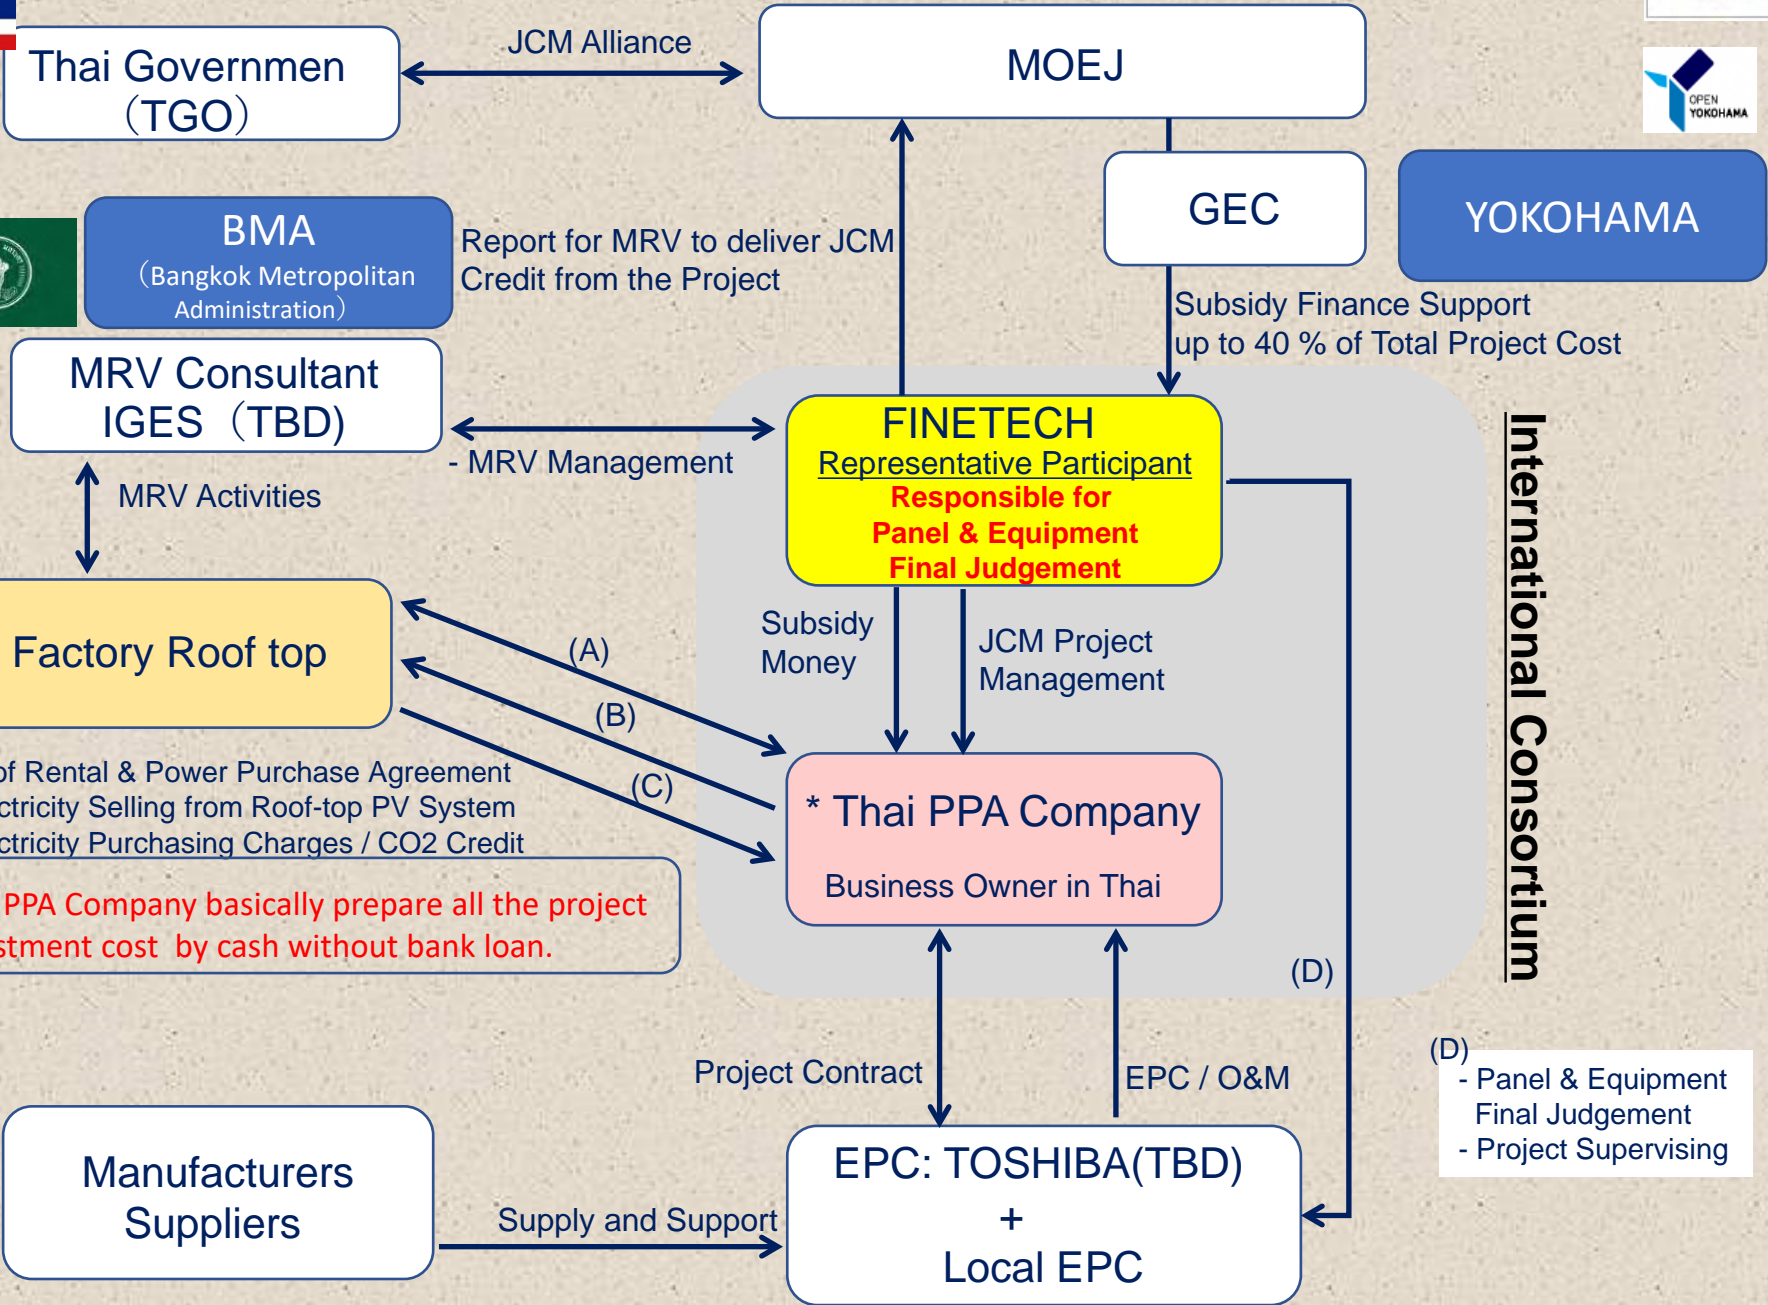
Thai Governmen（TGO）

JCM Alliance

MOEJ

OPEN YOKOHAMA

GEC

YOKOHAMA

BMA
（Bangkok Metropolitan Administration）

Report for MRV to deliver JCM Credit from the Project

Subsidy Finance Support
up to 40 % of Total Project Cost

MRV Consultant
IGES（TBD)

- MRV Management

FINETECH
Representative Participant
Responsible for
Panel & Equipment
Final Judgement

International Consortium

MRV Activities

Factory Roof top

(A)

(B)

(C)

Subsidy Money

JCM Project Management

of Rental & Power Purchase Agreement
ctricity Selling from Roof-top PV System
ctricity Purchasing Charges / CO2 Credit

* Thai PPA Company

Business Owner in Thai

PPA Company basically prepare all the project
stment cost by cash without bank loan.

(D)

Project Contract

EPC / O&M

(D)
- Panel & Equipment
Final Judgement
- Project Supervising

Manufacturers
Suppliers

Supply and Support

EPC: TOSHIBA(TBD)
+
Local EPC